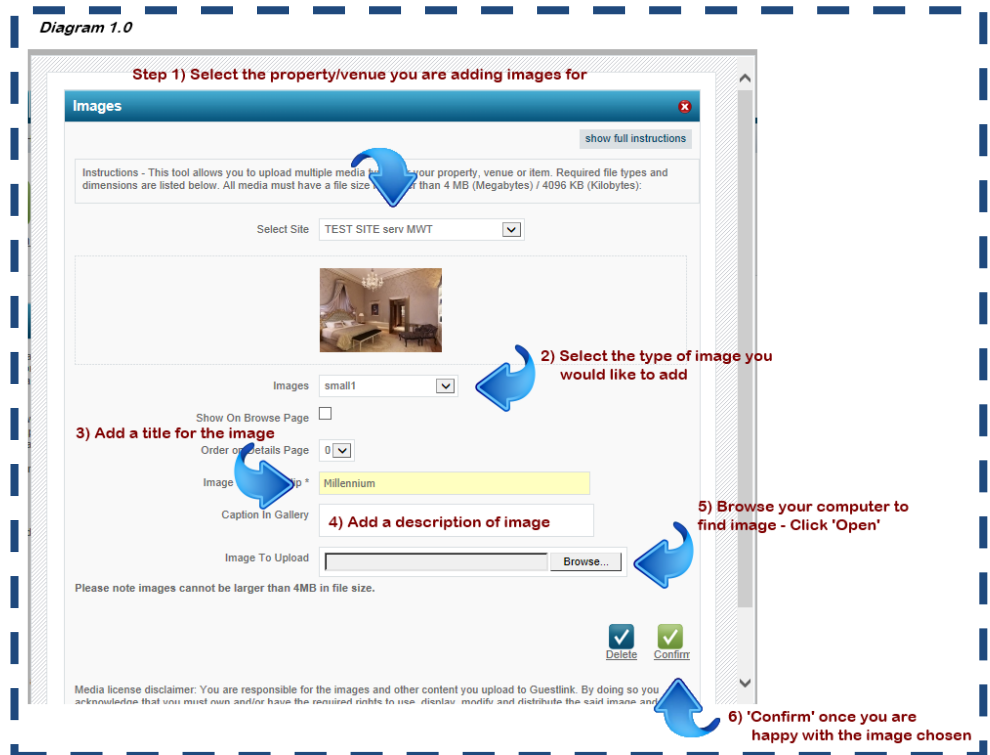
Diagram 1.0

Step 1) Select the property/venue you are adding images for

Images

show full instructions

Instructions - This tool allows you to upload multiple media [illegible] your property, venue or item. Required file types and dimensions are listed below. All media must have a file size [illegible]er than 4 MB (Megabytes) / 4096 KB (Kilobytes):

Select Site TEST SITE serv MWT

2) Select the type of image you would like to add

Images small1

Show On Browse Page

3) Add a title for the image

Order o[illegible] Details Page 0

Image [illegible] * Millennium

Caption In Gallery 4) Add a description of image

5) Browse your computer to find image - Click 'Open'

Image To Upload Browse...

Please note images cannot be larger than 4MB in file size.

Delete Confirm

Media license disclaimer: You are responsible for the images and other content you upload to Guestlink. By doing so you acknowledge that you must own and/or have the required rights to use, display, modify and distribute the said image and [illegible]

6) 'Confirm' once you are happy with the image chosen